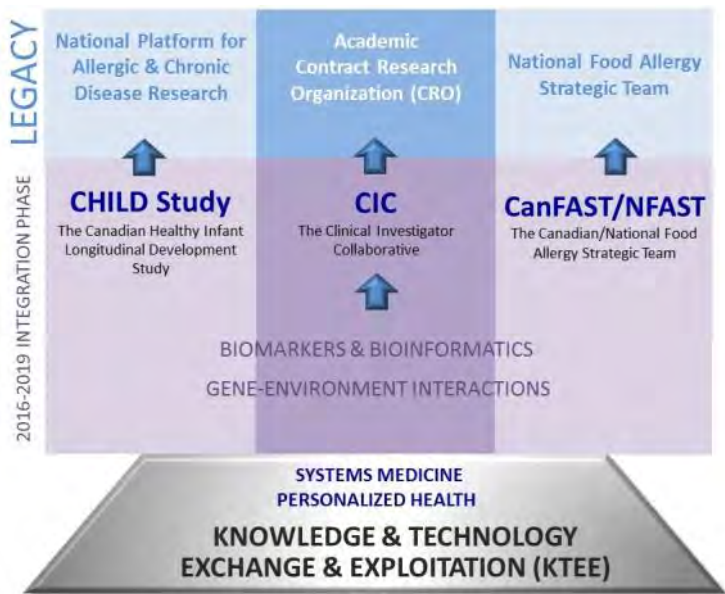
LEGACY

National Platform for Allergic & Chronic Disease Research

Academic Contract Research Organization (CRO)

National Food Allergy Strategic Team

2016-2019 INTEGRATION PHASE

CHILD Study
The Canadian Healthy Infant Longitudinal Development Study

CIC
The Clinical Investigator Collaborative

CanFAST/NFAST
The Canadian/National Food Allergy Strategic Team

BIOMARKERS & BIOINFORMATICS

GENE-ENVIRONMENT INTERACTIONS

SYSTEMS MEDICINE
PERSONALIZED HEALTH

KNOWLEDGE & TECHNOLOGY EXCHANGE & EXPLOITATION (KTEE)